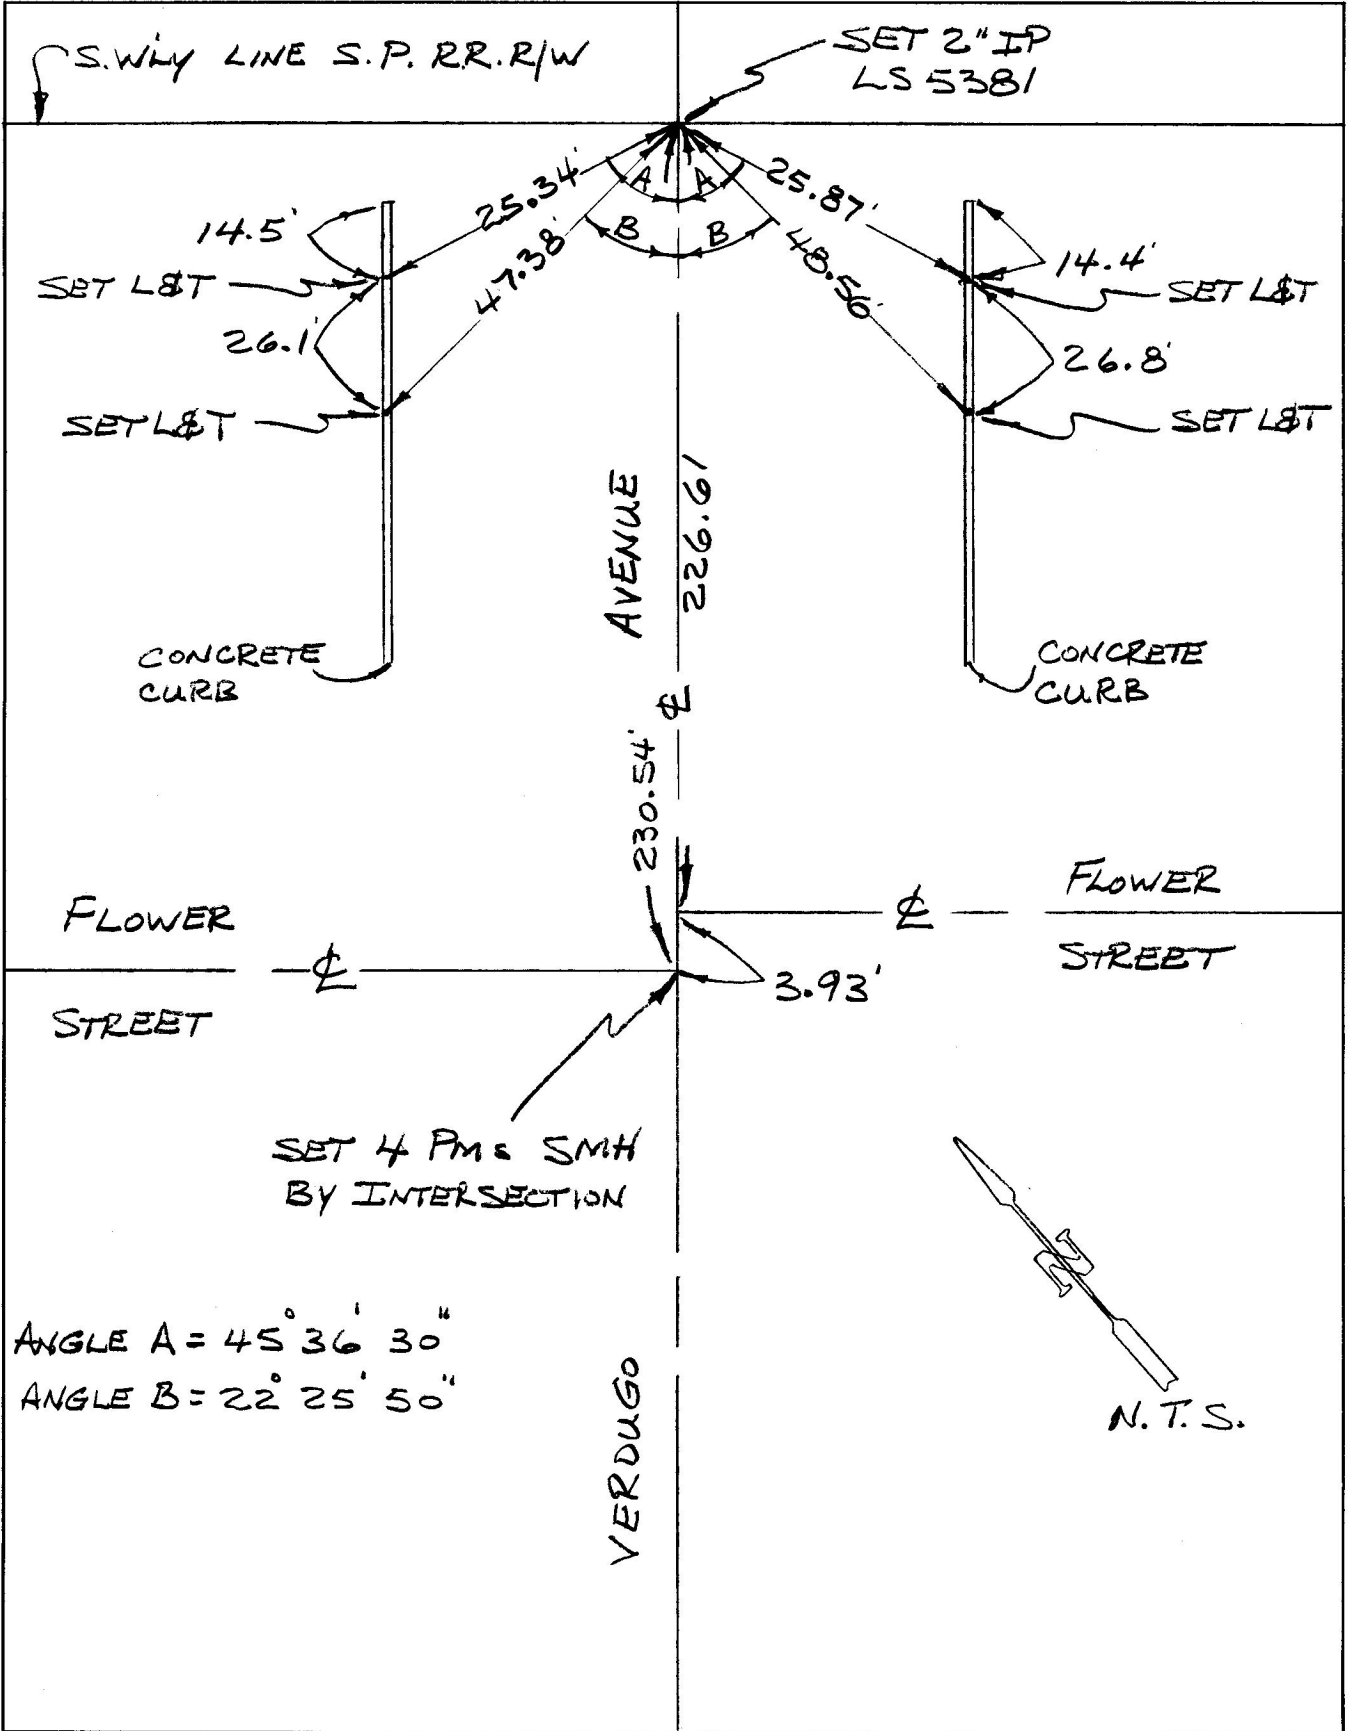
S.WLY LINE S.P. RR.R/W

SET 2" IP
LS 5381

25.34'

A

A

25.87'

14.5'

47.38'

B

B

48.56'

14.4'

SET L&T

SET L&T

26.1'

26.8'

SET L&T

SET L&T

AVENUE

226.61'

CONCRETE
CURB

CONCRETE
CURB

℄

230.54'

FLOWER

℄

FLOWER

STREET

℄

3.93'

STREET

SET 4 PMs SMH
BY INTERSECTION

N

ANGLE A = $45^\circ 36' 30''$
ANGLE B = $22^\circ 25' 50''$

VERDUGO

N. T. S.